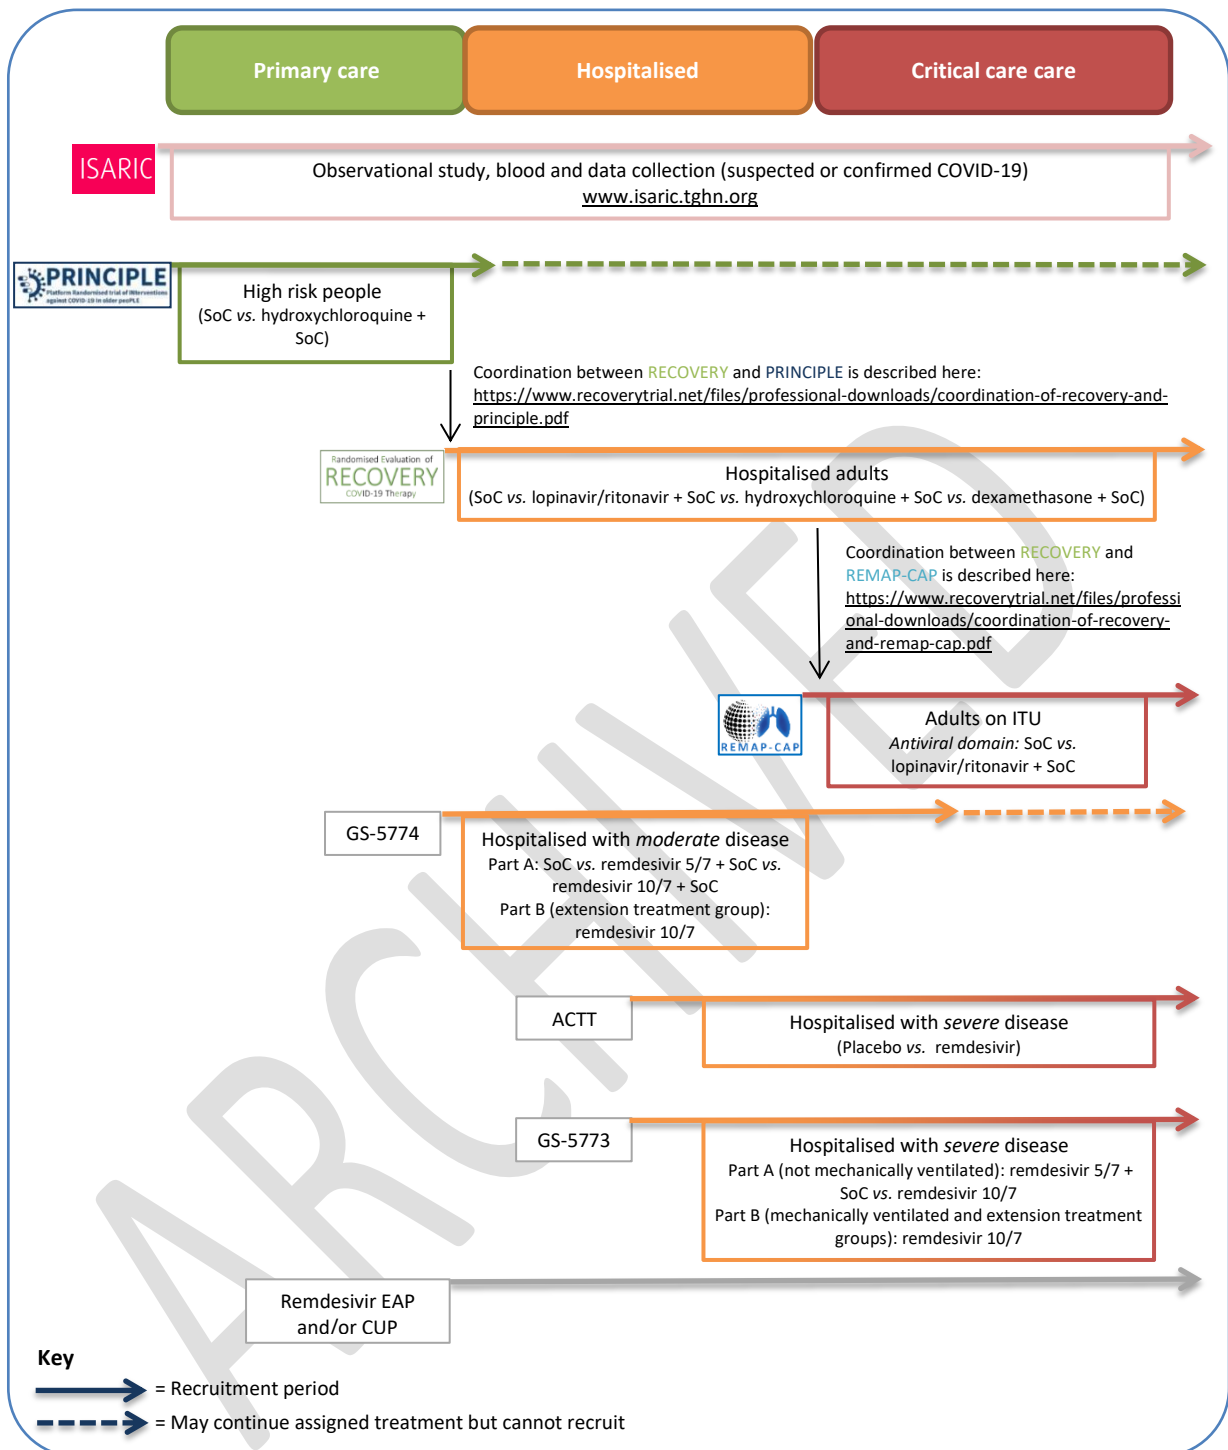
Primary care

Hospitalised

Critical care care

ISARIC

Observational study, blood and data collection (suspected or confirmed COVID-19)
www.isaric.tghn.org

PRINCIPLE
Platform Randomised trial of Interventions against COVID-19 in older peoPLE

High risk people
(SoC *vs.* hydroxychloroquine + SoC)

Coordination between RECOVERY and PRINCIPLE is described here: https://www.recoverytrial.net/files/professional-downloads/coordination-of-recovery-and-principle.pdf

Randomised Evaluation of
RECOVERY
COVID-19 Therapy

Hospitalised adults
(SoC *vs.* lopinavir/ritonavir + SoC *vs.* hydroxychloroquine + SoC *vs.* dexamethasone + SoC)

Coordination between RECOVERY and REMAP-CAP is described here: https://www.recoverytrial.net/files/professional-downloads/coordination-of-recovery-and-remap-cap.pdf

REMAP-CAP

Adults on ITU
*Antiviral domain:* SoC *vs.* lopinavir/ritonavir + SoC

GS-5774

Hospitalised with *moderate* disease
Part A: SoC *vs.* remdesivir 5/7 + SoC *vs.* remdesivir 10/7 + SoC
Part B (extension treatment group): remdesivir 10/7

ACTT

Hospitalised with *severe* disease
(Placebo *vs.* remdesivir)

GS-5773

Hospitalised with *severe* disease
Part A (not mechanically ventilated): remdesivir 5/7 + SoC *vs.* remdesivir 10/7
Part B (mechanically ventilated and extension treatment groups): remdesivir 10/7

Remdesivir EAP and/or CUP

Key
= Recruitment period
= May continue assigned treatment but cannot recruit

ARCHIVED